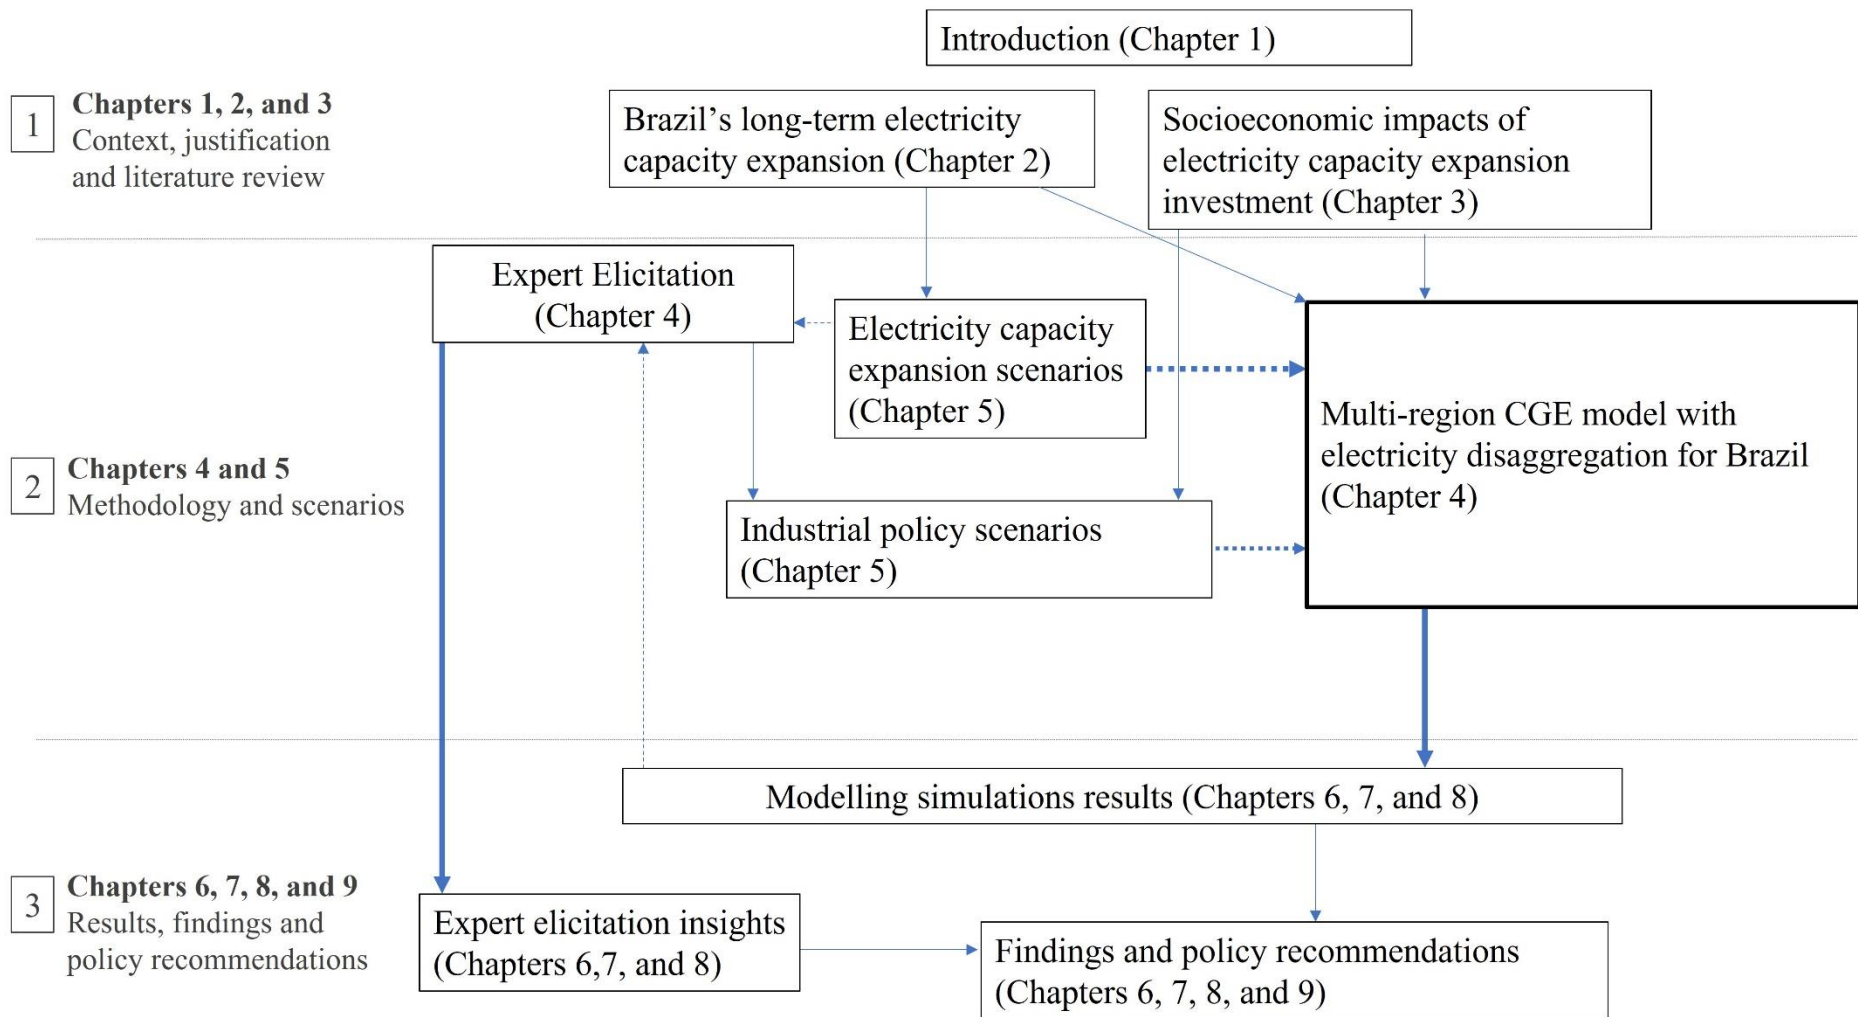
Introduction (Chapter 1)

1 **Chapters 1, 2, and 3** Context, justification and literature review

Brazil's long-term electricity capacity expansion (Chapter 2)

Socioeconomic impacts of electricity capacity expansion investment (Chapter 3)

Expert Elicitation (Chapter 4)

Electricity capacity expansion scenarios (Chapter 5)

Multi-region CGE model with electricity disaggregation for Brazil (Chapter 4)

2 **Chapters 4 and 5** Methodology and scenarios

Industrial policy scenarios (Chapter 5)

Modelling simulations results (Chapters 6, 7, and 8)

3 **Chapters 6, 7, 8, and 9** Results, findings and policy recommendations

Expert elicitation insights (Chapters 6,7, and 8)

Findings and policy recommendations (Chapters 6, 7, 8, and 9)